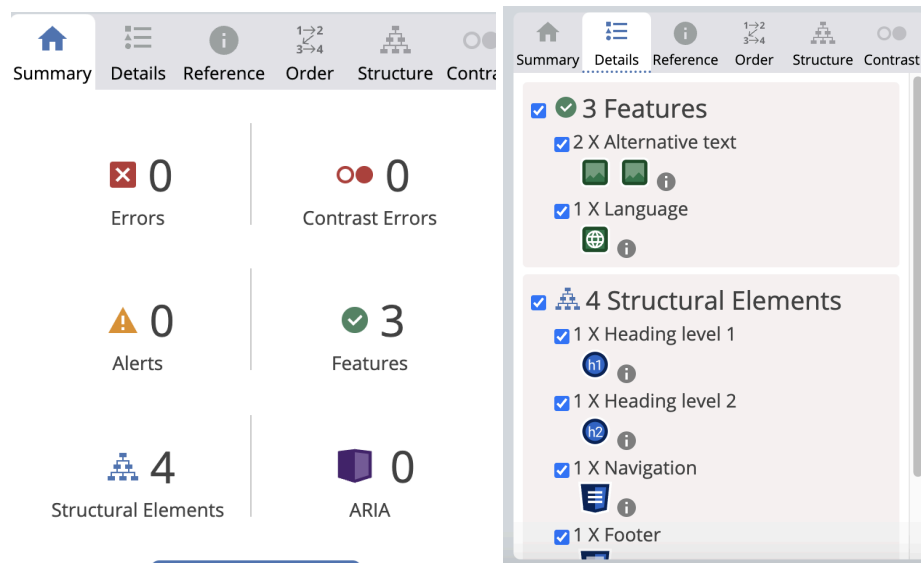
Summary Details Reference Order Structure Contra

0
Errors

0
Contrast Errors

0
Alerts

3
Features

4
Structural Elements

0
ARIA

Summary Details Reference Order Structure Contrast

3 Features
2 X Alternative text
1 X Language

4 Structural Elements
1 X Heading level 1
h1
1 X Heading level 2
h2
1 X Navigation
1 X Footer